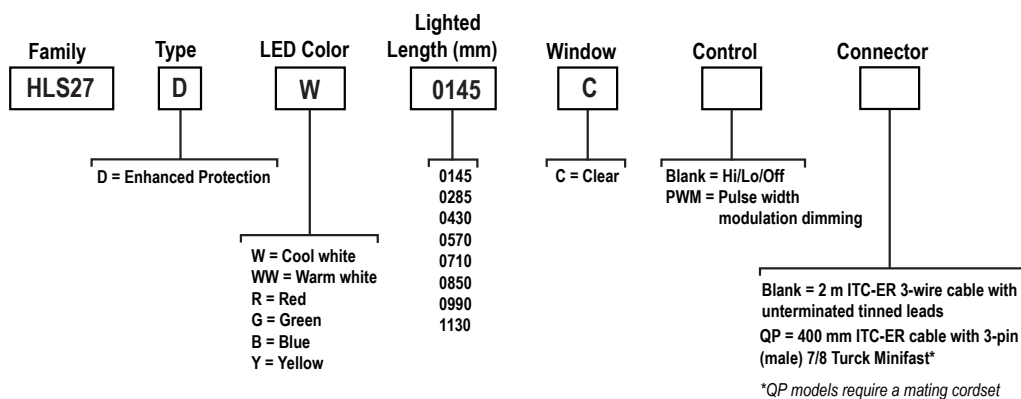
Family
HLS27

Type
D

LED Color
W

Lighted Length (mm)
0145

Window
C

Control

Connector

D = Enhanced Protection

W = Cool white
WW = Warm white
R = Red
G = Green
B = Blue
Y = Yellow

0145
0285
0430
0570
0710
0850
0990
1130

C = Clear

Blank = Hi/Lo/Off
PWM = Pulse width modulation dimming

Blank = 2 m ITC-ER 3-wire cable with unterminated tinned leads
QP = 400 mm ITC-ER cable with 3-pin (male) 7/8 Turck Minifast*

*QP models require a mating cordset